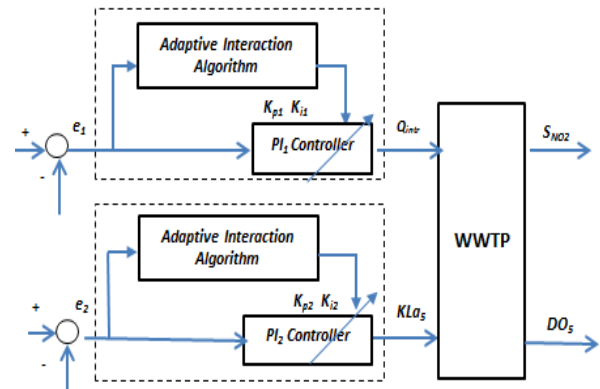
Adaptive Interaction Algorithm

$K_{p1}$ $K_{i1}$

+ $e_1$ -

$PI_1$ Controller

$Q_{intr}$

$S_{NO2}$

WWTP

Adaptive Interaction Algorithm

$K_{p2}$ $K_{i2}$

+ $e_2$ -

$PI_2$ Controller

$KLa_5$

$DO_5$